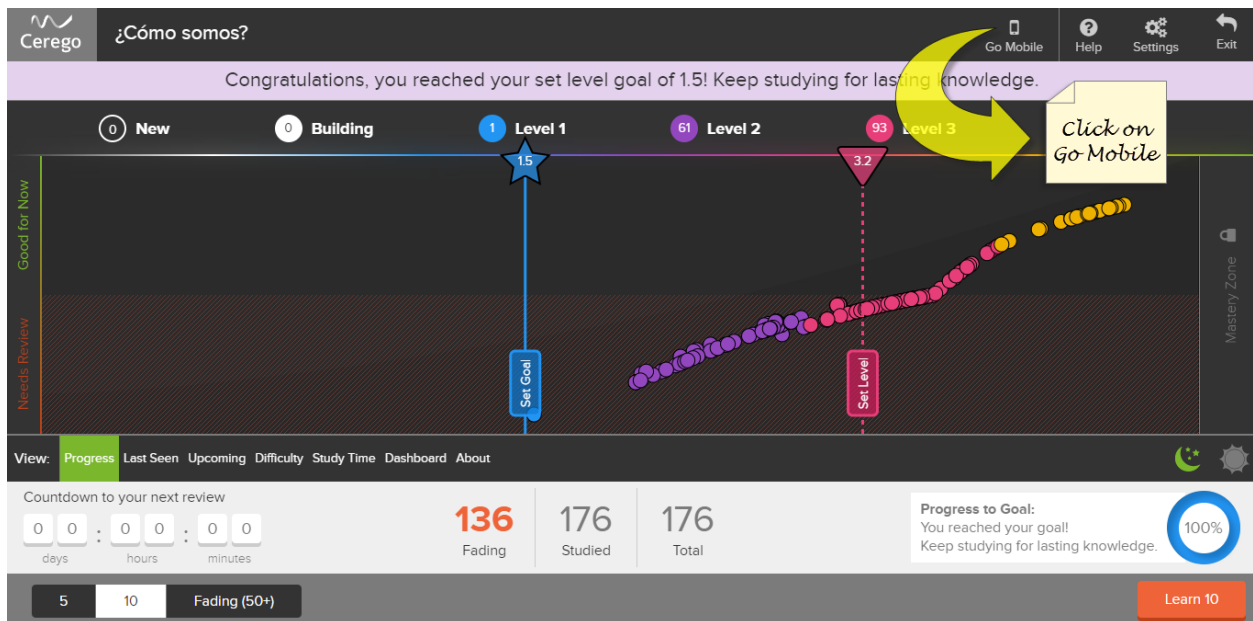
Cerego ¿Cómo somos?

Go Mobile Help Settings Exit

Congratulations, you reached your set level goal of 1.5! Keep studying for lasting knowledge.

0 New 0 Building 1 Level 1 61 Level 2 93 Level 3

Click on Go Mobile

1.5

3.2

Good for Now

Needs Review

Set Goal

Set Level

Mastery Zone

View: Progress Last Seen Upcoming Difficulty Study Time Dashboard About

Countdown to your next review

0 0 : 0 0 : 0 0
days hours minutes

136 Fading

176 Studied

176 Total

Progress to Goal:
You reached your goal!
Keep studying for lasting knowledge.

100%

5 10 Fading (50+)

Learn 10